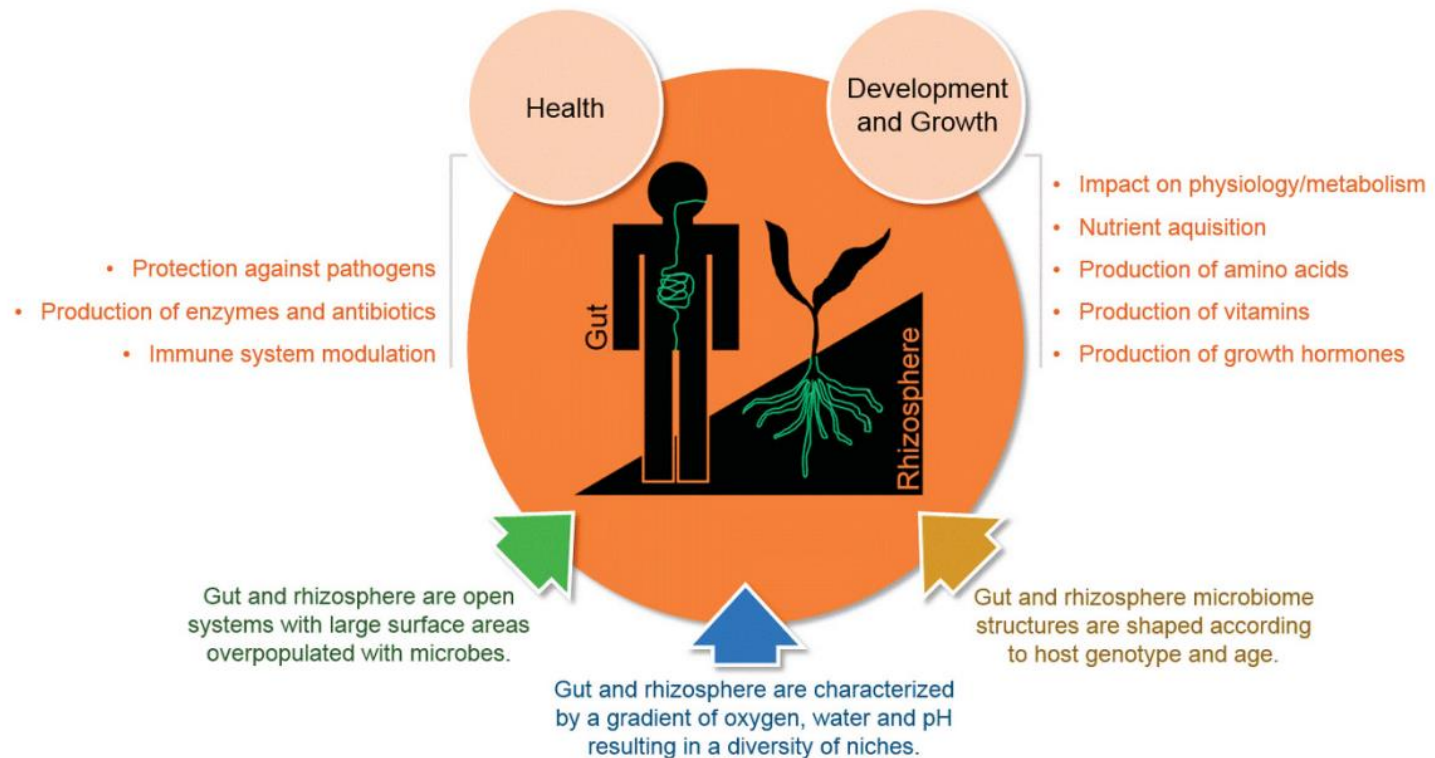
Health

Development and Growth

• Protection against pathogens
• Production of enzymes and antibiotics
• Immune system modulation

• Impact on physiology/metabolism
• Nutrient aquisition
• Production of amino acids
• Production of vitamins
• Production of growth hormones

Gut

Rhizosphere

Gut and rhizosphere are open systems with large surface areas overpopulated with microbes.

Gut and rhizosphere are characterized by a gradient of oxygen, water and pH resulting in a diversity of niches.

Gut and rhizosphere microbiome structures are shaped according to host genotype and age.